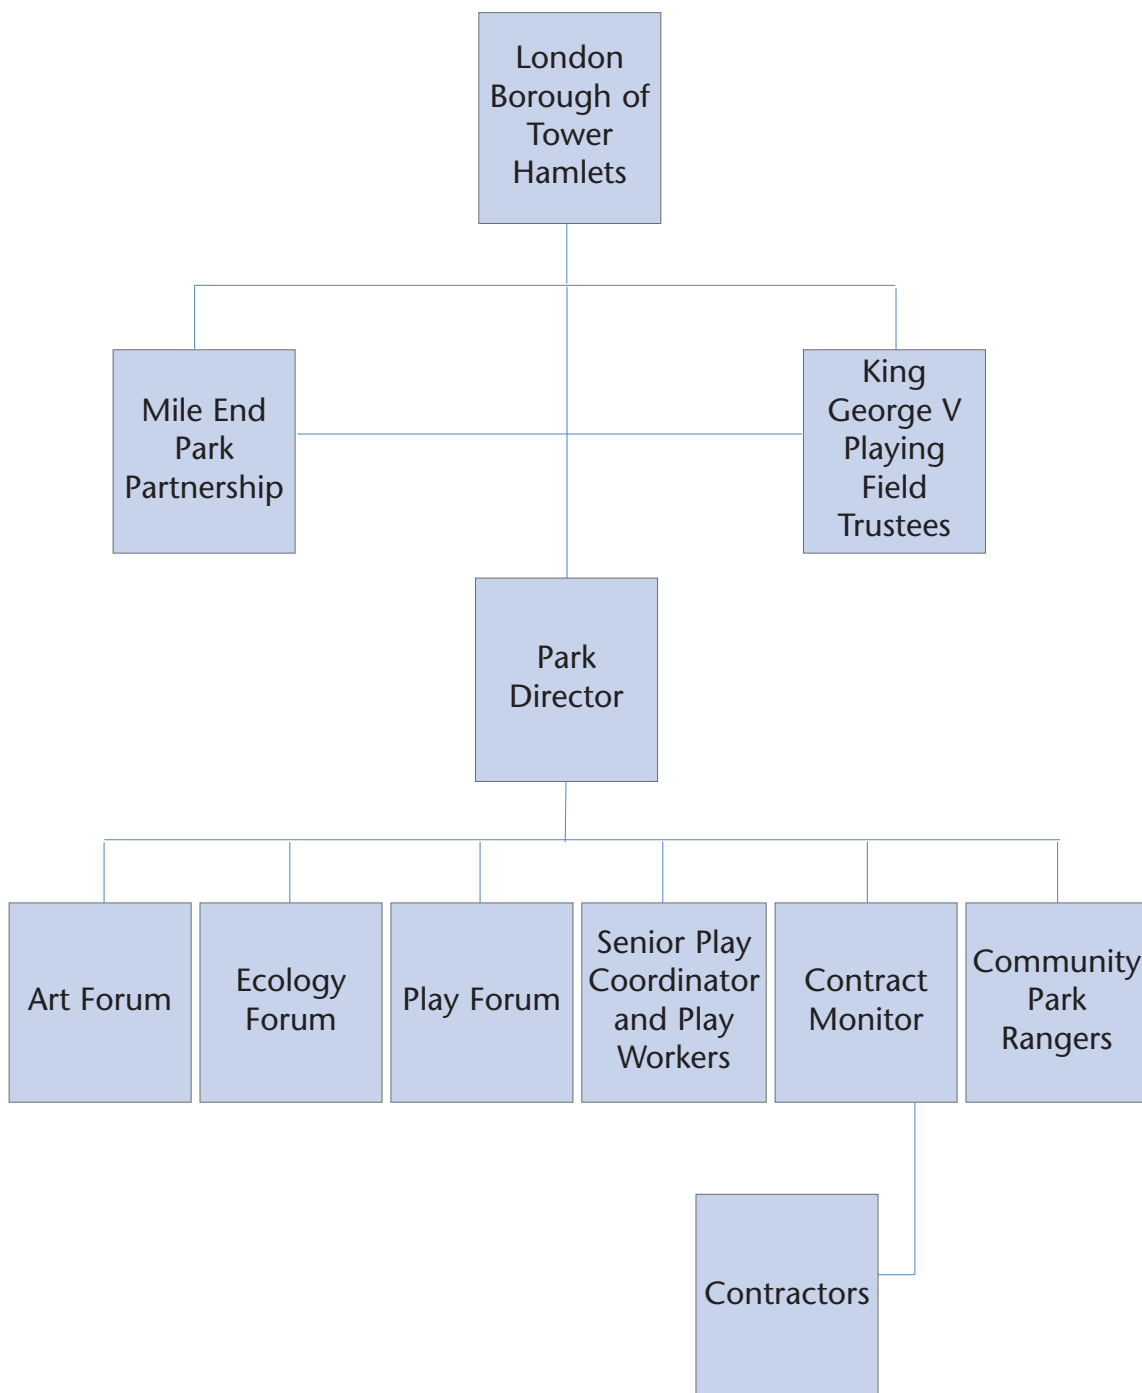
London Borough of Tower Hamlets

Mile End Park Partnership

King George V Playing Field Trustees

Park Director

Art Forum

Ecology Forum

Play Forum

Senior Play Coordinator and Play Workers

Contract Monitor

Community Park Rangers

Contractors